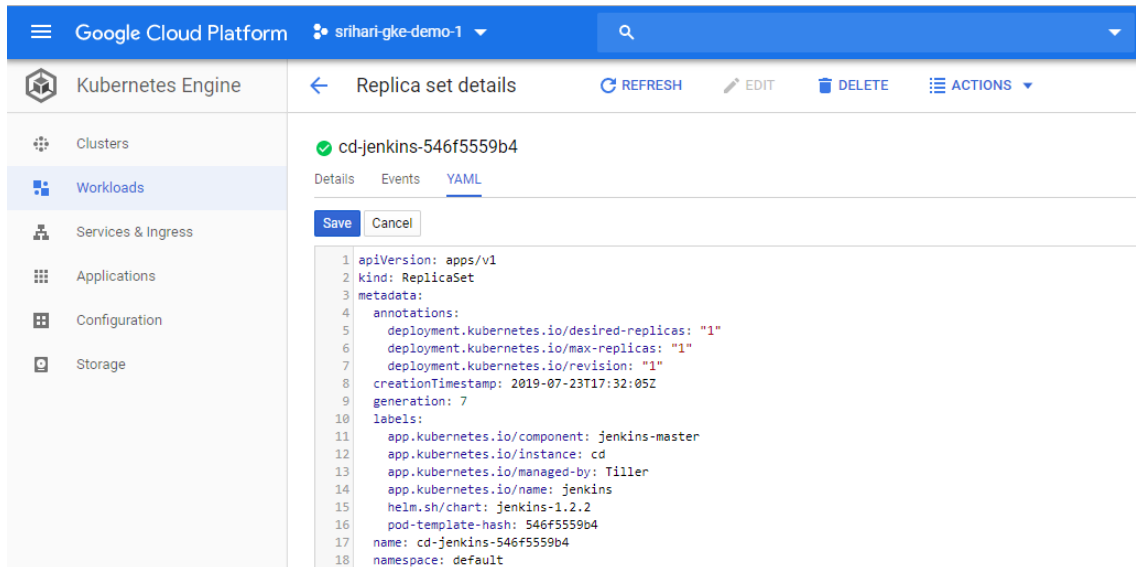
Google Cloud Platform  srihari-gke-demo-1

Kubernetes Engine

Clusters
Workloads
Services & Ingress
Applications
Configuration
Storage

Replica set details  REFRESH  EDIT  DELETE  ACTIONS

cd-jenkins-546f5559b4

Details  Events  YAML

Save  Cancel

1 apiVersion: apps/v1
2 kind: ReplicaSet
3 metadata:
4   annotations:
5     deployment.kubernetes.io/desired-replicas: "1"
6     deployment.kubernetes.io/max-replicas: "1"
7     deployment.kubernetes.io/revision: "1"
8   creationTimestamp: 2019-07-23T17:32:05Z
9   generation: 7
10   labels:
11     app.kubernetes.io/component: jenkins-master
12     app.kubernetes.io/instance: cd
13     app.kubernetes.io/managed-by: Tiller
14     app.kubernetes.io/name: jenkins
15     helm.sh/chart: jenkins-1.2.2
16     pod-template-hash: 546f5559b4
17   name: cd-jenkins-546f5559b4
18   namespace: default